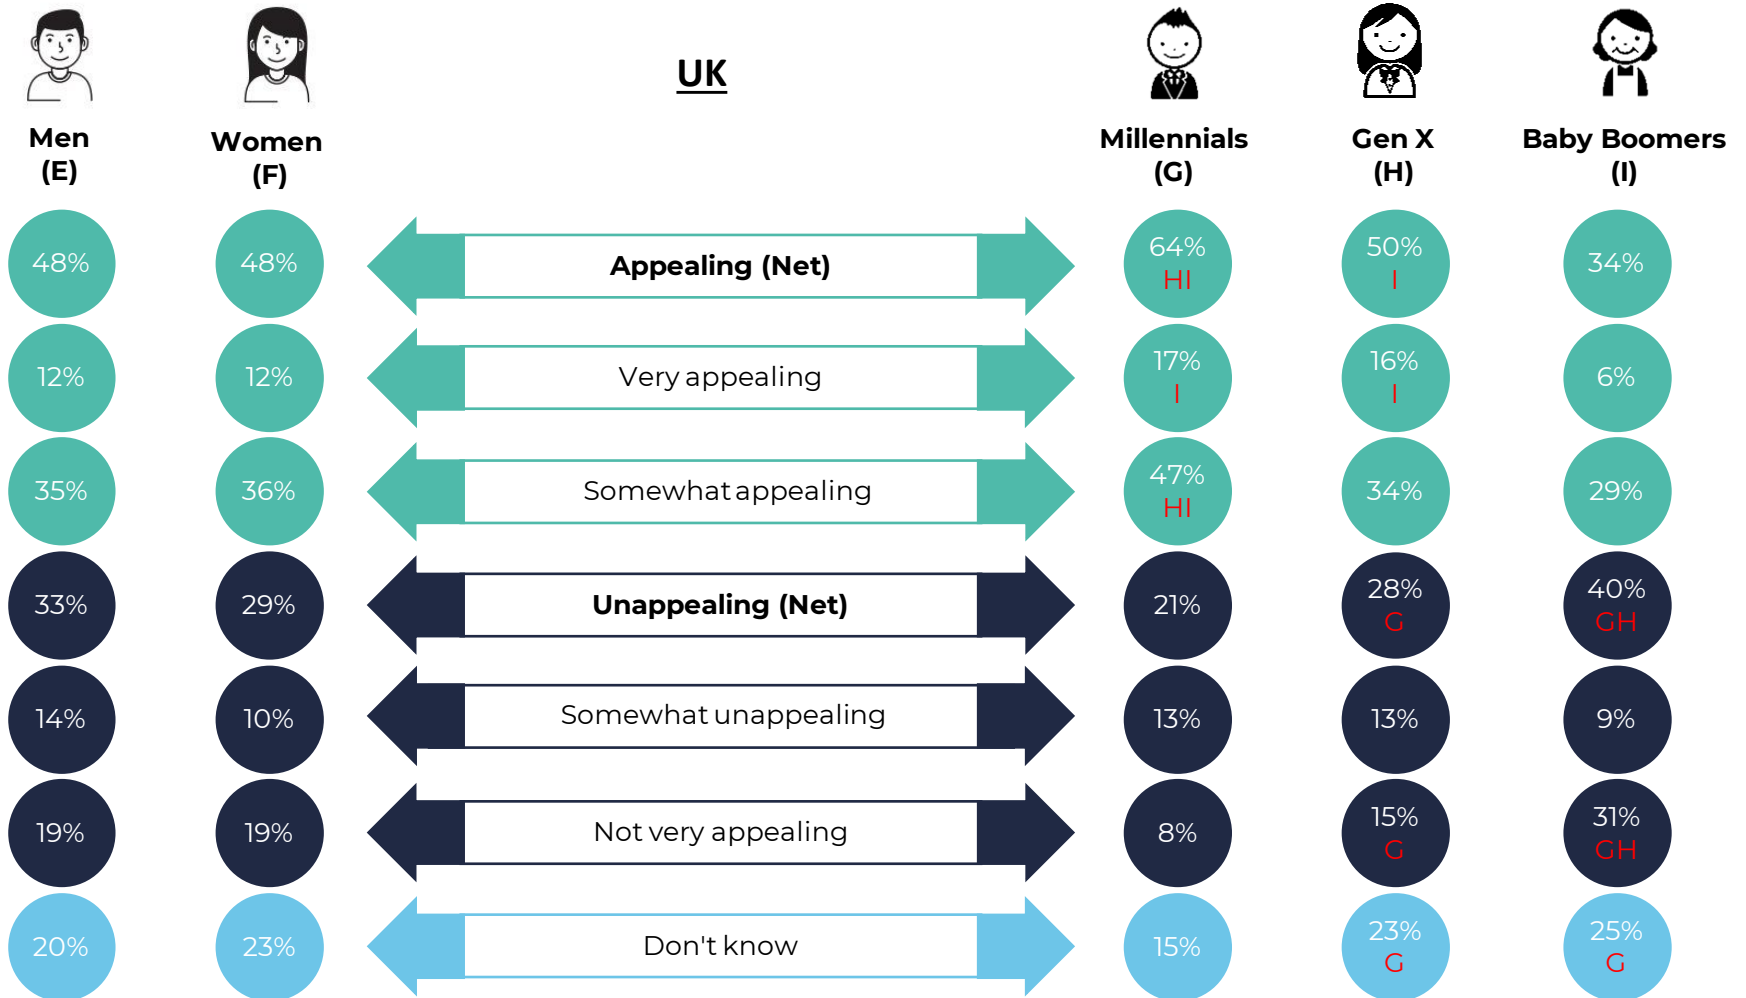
Men (E)

Women (F)

UK

Millennials (G)

Gen X (H)

Baby Boomers (I)

| Men (E) | Women (F) | UK | Millennials (G) | Gen X (H) | Baby Boomers (I) |
|---|---|---|---|---|---|
| 48% | 48% | **Appealing (Net)** | 64% HI | 50% I | 34% |
| 12% | 12% | Very appealing | 17% I | 16% I | 6% |
| 35% | 36% | Somewhat appealing | 47% HI | 34% | 29% |
| 33% | 29% | **Unappealing (Net)** | 21% | 28% G | 40% GH |
| 14% | 10% | Somewhat unappealing | 13% | 13% | 9% |
| 19% | 19% | Not very appealing | 8% | 15% G | 31% GH |
| 20% | 23% | Don't know | 15% | 23% G | 25% G |